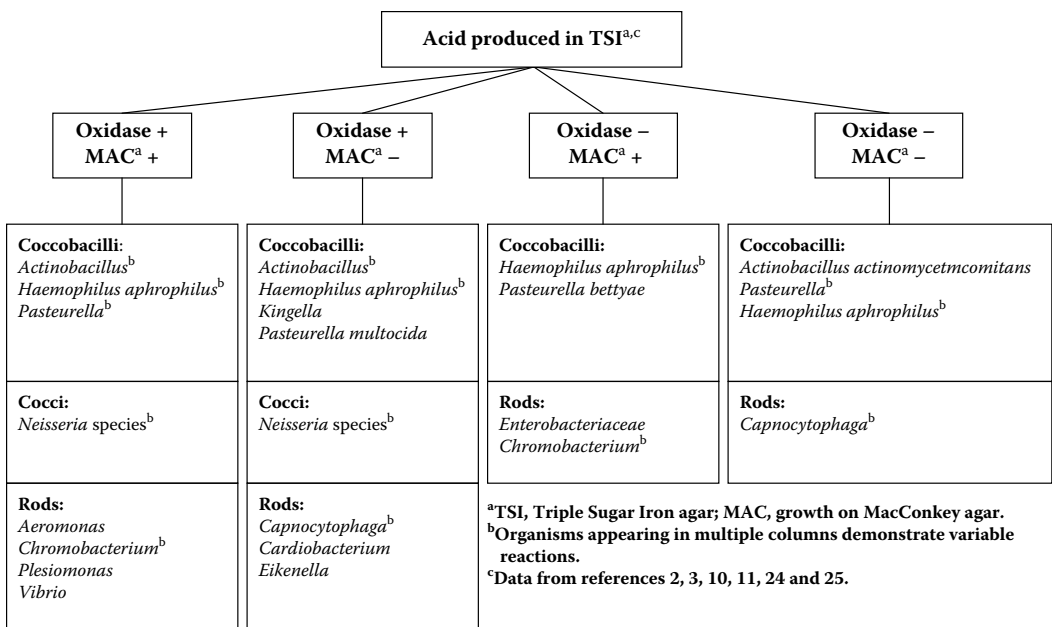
Acid produced in TSI$^{a,c}$

Oxidase + MAC$^{a}$ +

Coccobacilli:
Actinobacillus$^{b}$
Haemophilus aphrophilus$^{b}$
Pasteurella$^{b}$

Cocci:
Neisseria species$^{b}$

Rods:
Aeromonas
Chromobacterium$^{b}$
Plesiomonas
Vibrio

Oxidase + MAC$^{a}$ –

Coccobacilli:
Actinobacillus$^{b}$
Haemophilus aphrophilus$^{b}$
Kingella
Pasteurella multocida

Cocci:
Neisseria species$^{b}$

Rods:
Capnocytophaga$^{b}$
Cardiobacterium
Eikenella

Oxidase – MAC$^{a}$ +

Coccobacilli:
Haemophilus aphrophilus$^{b}$
Pasteurella bettyae

Rods:
Enterobacteriaceae
Chromobacterium$^{b}$

Oxidase – MAC$^{a}$ –

Coccobacilli:
Actinobacillus actinomycetmcomitans
Pasteurella$^{b}$
Haemophilus aphrophilus$^{b}$

Rods:
Capnocytophaga$^{b}$

$^{a}$TSI, Triple Sugar Iron agar; MAC, growth on MacConkey agar.
$^{b}$Organisms appearing in multiple columns demonstrate variable reactions.
$^{c}$Data from references 2, 3, 10, 11, 24 and 25.